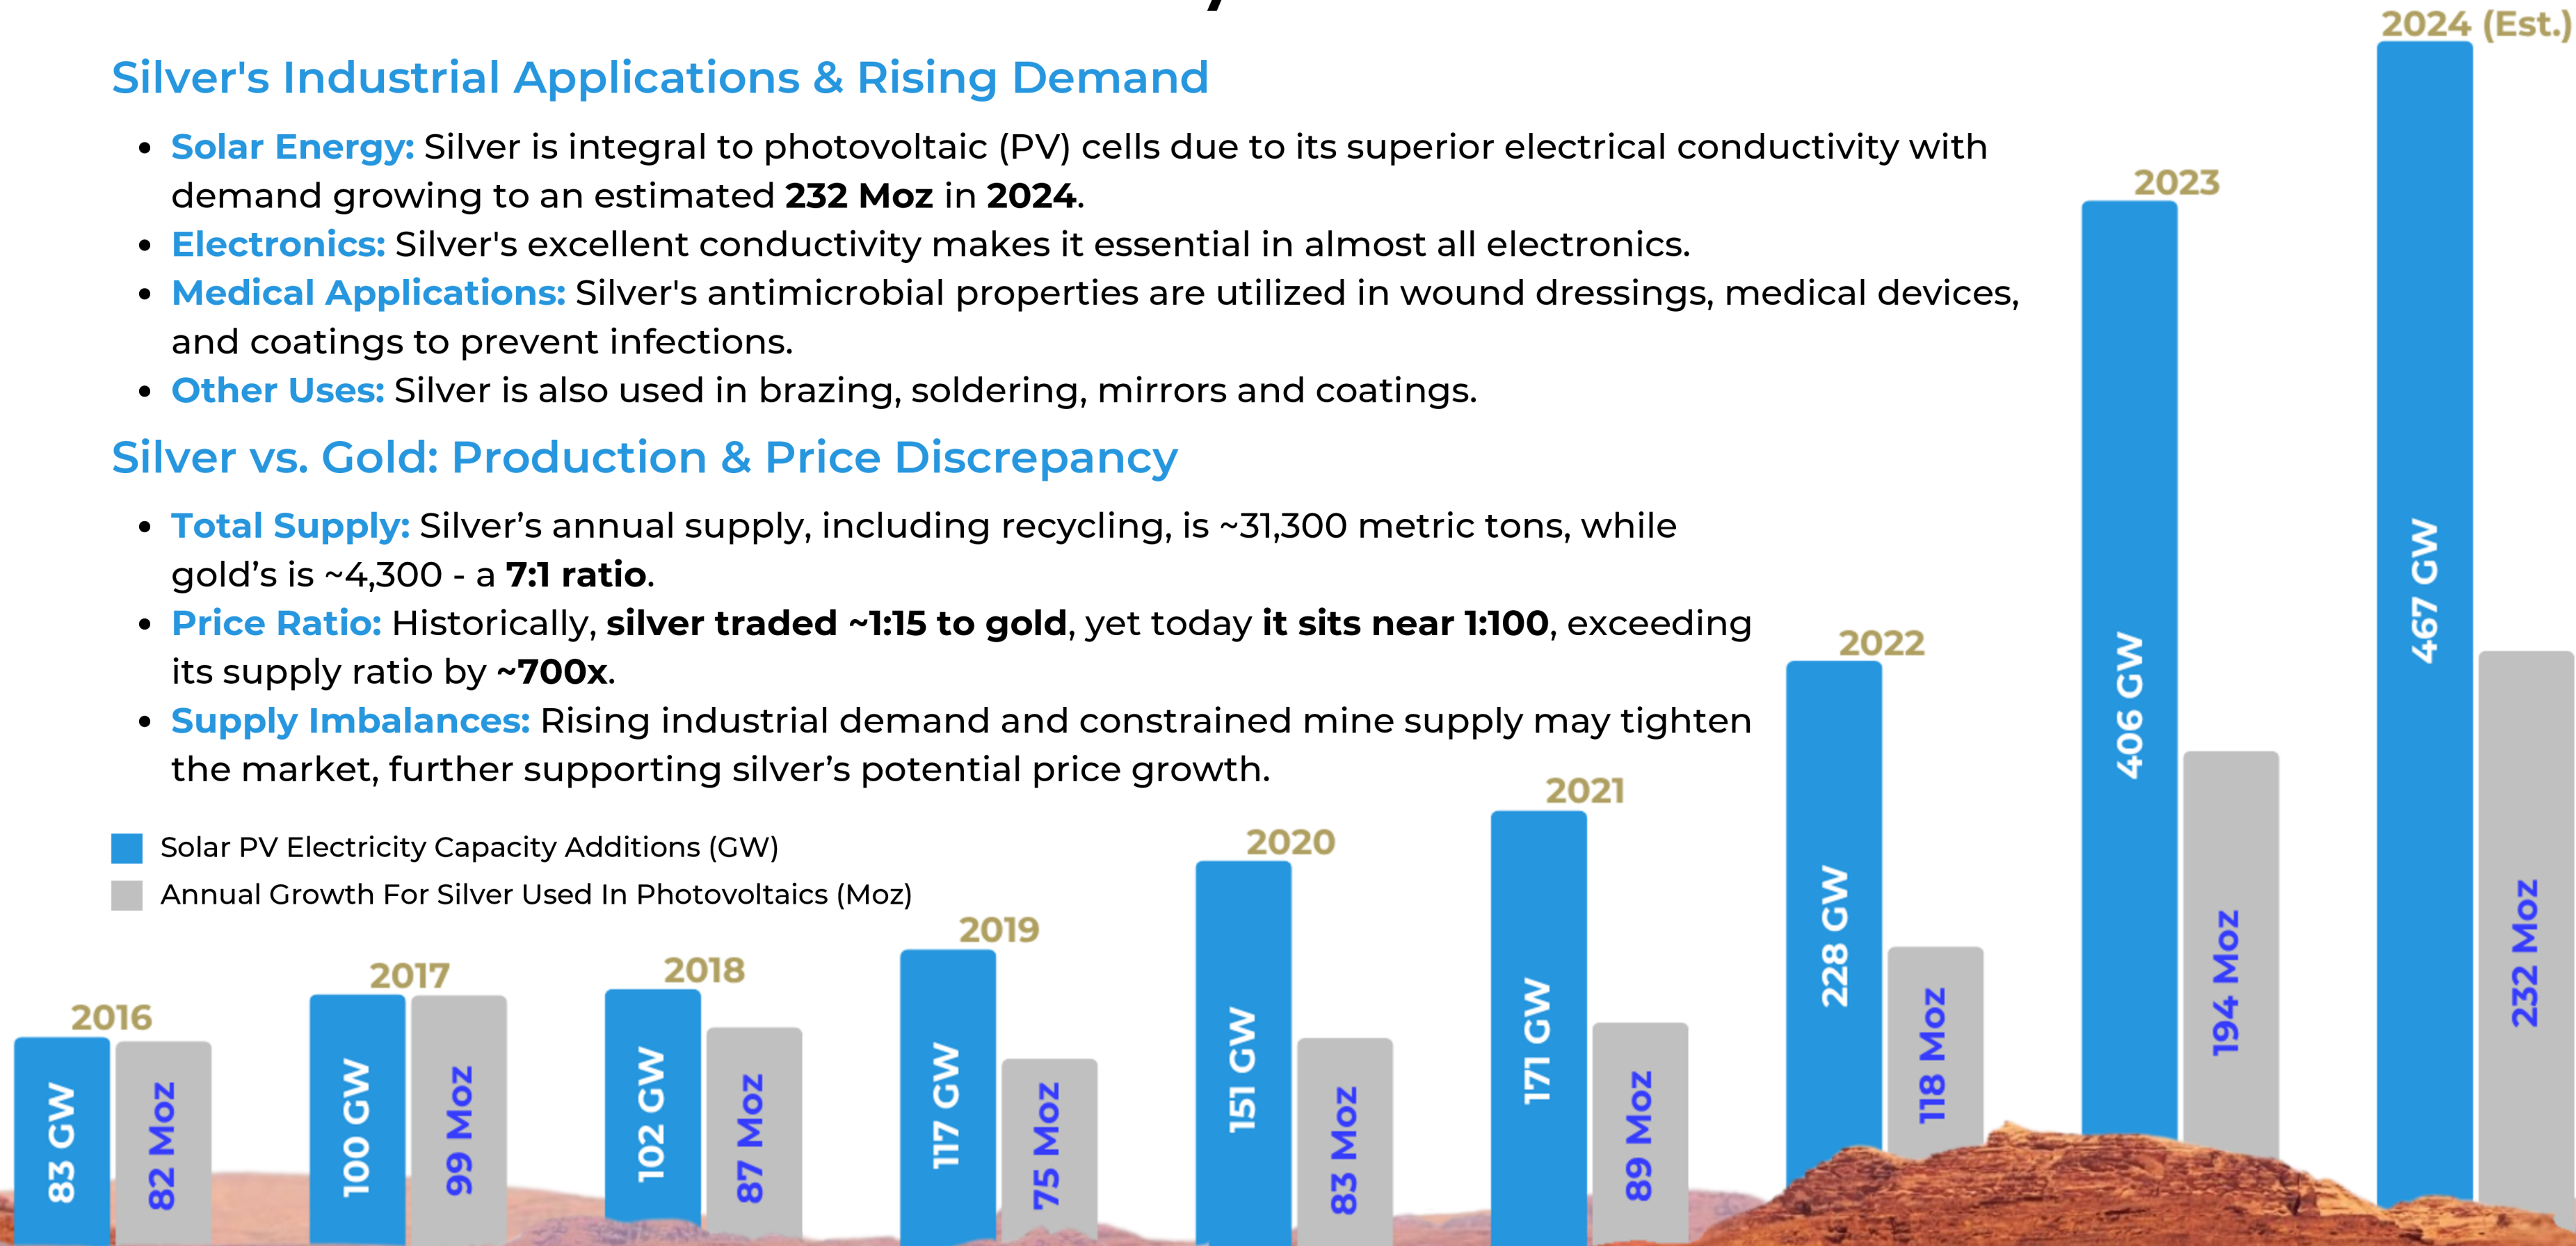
Silver's Industrial Applications & Rising Demand

- **Solar Energy:** Silver is integral to photovoltaic (PV) cells due to its superior electrical conductivity with demand growing to an estimated **232 Moz** in **2024**.
- **Electronics:** Silver's excellent conductivity makes it essential in almost all electronics.
- **Medical Applications:** Silver's antimicrobial properties are utilized in wound dressings, medical devices, and coatings to prevent infections.
- **Other Uses:** Silver is also used in brazing, soldering, mirrors and coatings.

Silver vs. Gold: Production & Price Discrepancy

- **Total Supply:** Silver's annual supply, including recycling, is ~31,300 metric tons, while gold's is ~4,300 - a **7:1 ratio**.
- **Price Ratio:** Historically, **silver traded ~1:15 to gold**, yet today **it sits near 1:100**, exceeding its supply ratio by **~700x**.
- **Supply Imbalances:** Rising industrial demand and constrained mine supply may tighten the market, further supporting silver's potential price growth.

Solar PV Electricity Capacity Additions (GW)
Annual Growth For Silver Used In Photovoltaics (Moz)

2016 83 GW 82 Moz
2017 100 GW 99 Moz
2018 102 GW 87 Moz
2019 117 GW 75 Moz
2020 151 GW 83 Moz
2021 171 GW 89 Moz
2022 228 GW 118 Moz
2023 406 GW 194 Moz
2024 (Est.) 467 GW 232 Moz